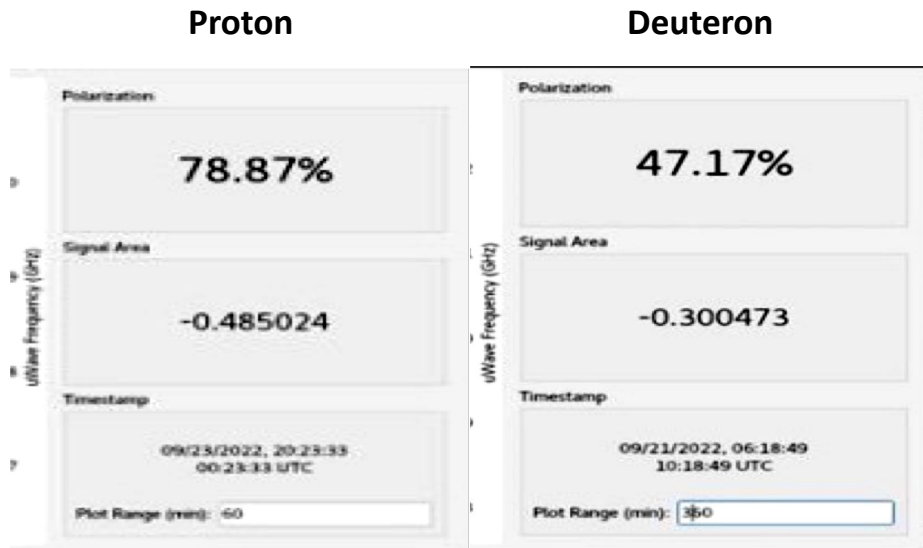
Proton

Polarization

78.87%

Signal Area

-0.485024

Timestamp

09/23/2022, 20:23:33
00:23:33 UTC

Plot Range (min): 60

uWave Frequency (GHz)

Deuteron

Polarization

47.17%

Signal Area

-0.300473

Timestamp

09/21/2022, 06:18:49
10:18:49 UTC

Plot Range (min): 360

uWave Frequency (GHz)